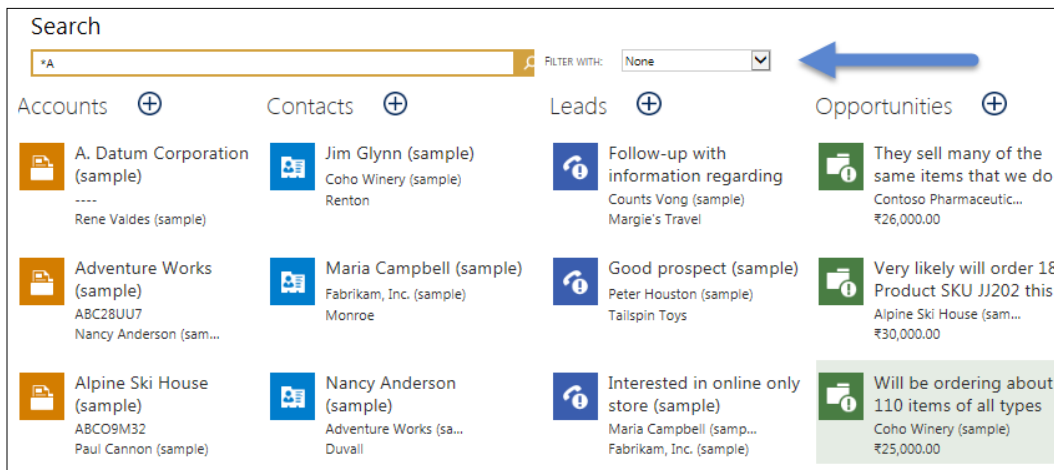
Search

*A

FILTER WITH: None

Accounts

A. Datum Corporation (sample)
----
Rene Valdes (sample)

Adventure Works (sample)
ABC28UU7
Nancy Anderson (sam...

Alpine Ski House (sample)
ABCO9M32
Paul Cannon (sample)

Contacts

Jim Glynn (sample)
Coho Winery (sample)
Renton

Maria Campbell (sample)
Fabrikam, Inc. (sample)
Monroe

Nancy Anderson (sample)
Adventure Works (sa...
Duvall

Leads

Follow-up with information regarding
Counts Vong (sample)
Margie's Travel

Good prospect (sample)
Peter Houston (sample)
Tailspin Toys

Interested in online only store (sample)
Maria Campbell (samp...
Fabrikam, Inc. (sample)

Opportunities

They sell many of the same items that we do
Contoso Pharmaceutic...
₹26,000.00

Very likely will order 18 Product SKU JJ202 this
Alpine Ski House (sam...
₹30,000.00

Will be ordering about 110 items of all types
Coho Winery (sample)
₹25,000.00